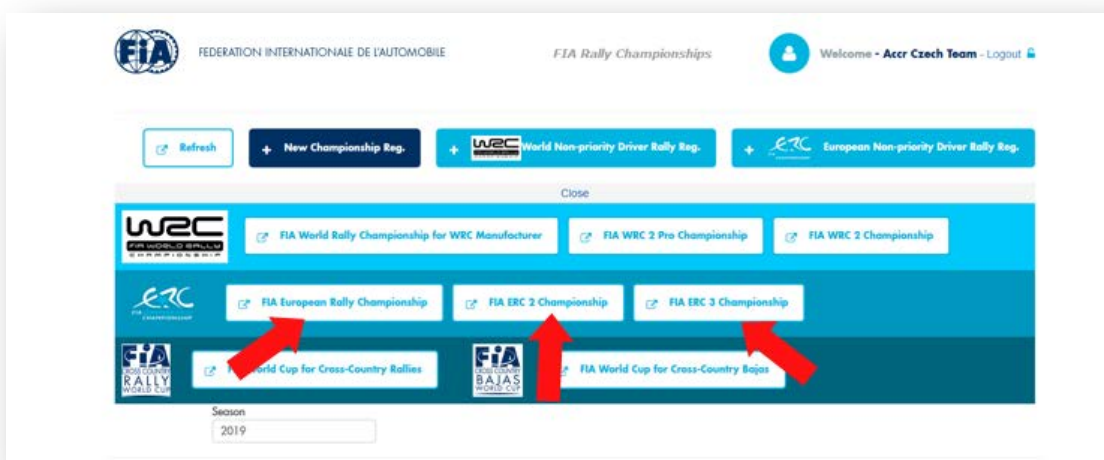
FIA FEDERATION INTERNATIONALE DE L'AUTOMOBILE

FIA Rally Championships

Welcome - Accr Czech Team - Logout

Refresh

+ New Championship Reg.

+ WRC World Non-priority Driver Rally Reg.

+ ERC European Non-priority Driver Rally Reg.

Close

WRC FIA WORLD RALLY CHAMPIONSHIP

FIA World Rally Championship for WRC Manufacturer

FIA WRC 2 Pro Championship

FIA WRC 2 Championship

ERC FIA EUROPEAN RALLY CHAMPIONSHIP

FIA European Rally Championship

FIA ERC 2 Championship

FIA ERC 3 Championship

FIA CROSS COUNTRY RALLY WORLD CUP

F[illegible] World Cup for Cross-Country Rallies

FIA CROSS COUNTRY BAJAS WORLD CUP

FIA World Cup for Cross-Country Bajas

Season

2019